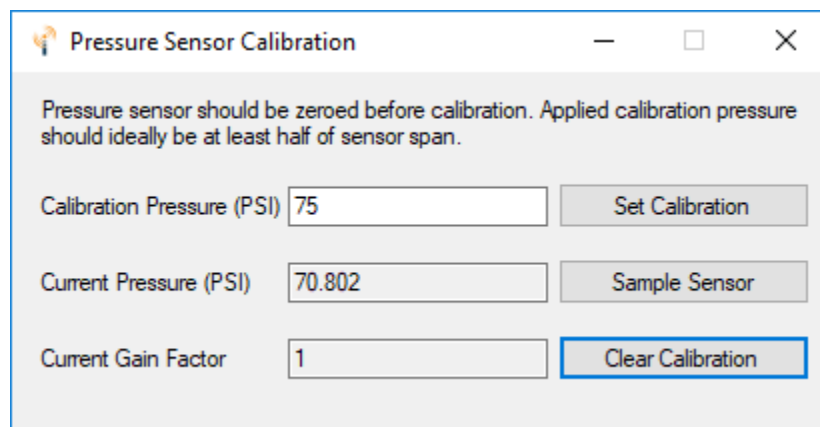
Pressure Sensor Calibration

Pressure sensor should be zeroed before calibration. Applied calibration pressure should ideally be at least half of sensor span.

Calibration Pressure (PSI) 75 Set Calibration

Current Pressure (PSI) 70.802 Sample Sensor

Current Gain Factor 1 Clear Calibration